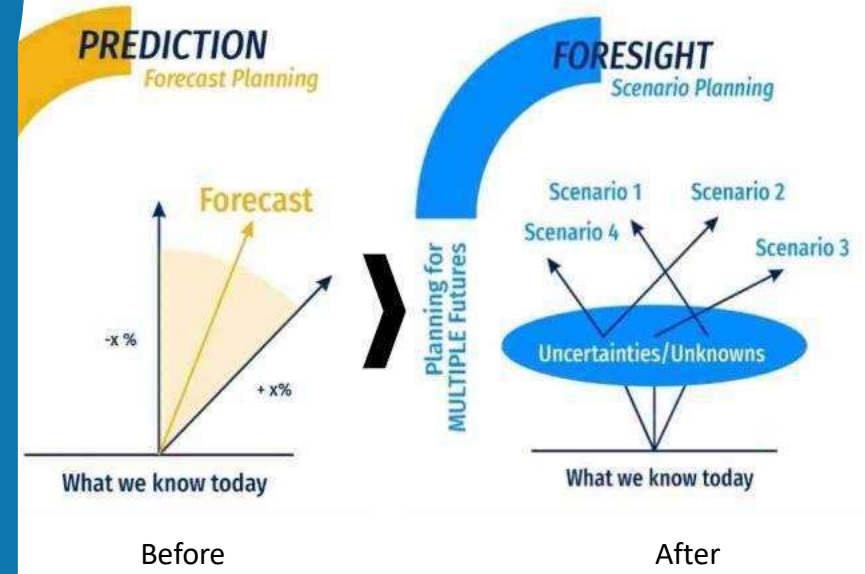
PREDICTION
Forecast Planning

Forecast

-x %

+ x%

What we know today

FORESIGHT
Scenario Planning

Planning for MULTIPLE Futures

Scenario 1
Scenario 2
Scenario 4
Scenario 3

Uncertainties/Unknowns

What we know today

Before

After